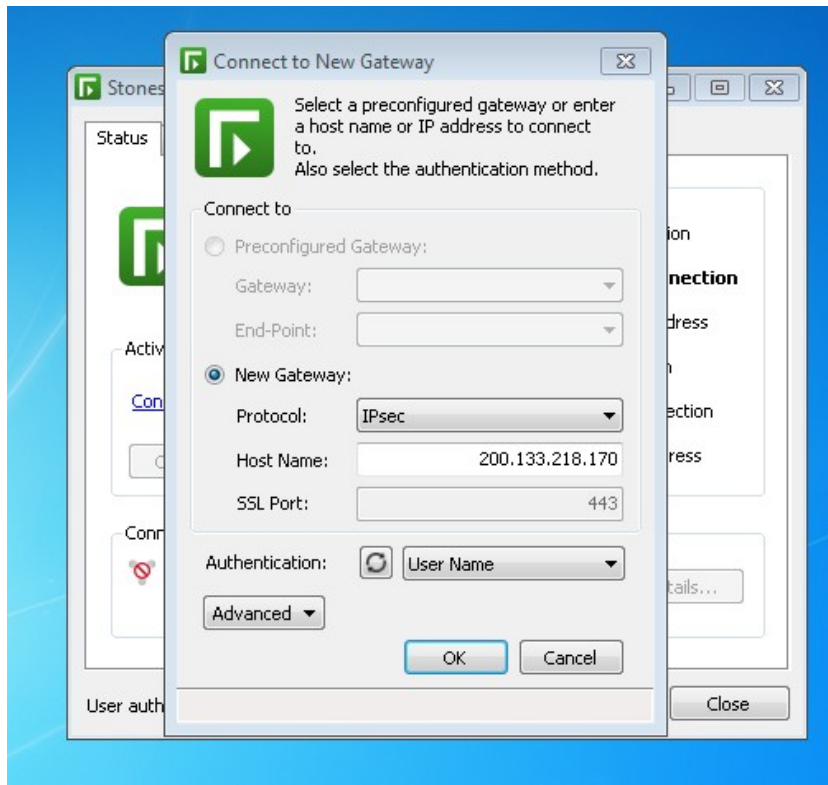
Stones

Status

Activ

Con

Conn

User auth

ion

nection

dress

n

ection

ress

tails...

Close

Connect to New Gateway

Select a preconfigured gateway or enter a host name or IP address to connect to.
Also select the authentication method.

Connect to

Preconfigured Gateway:

Gateway:

End-Point:

New Gateway:

Protocol: IPsec

Host Name: 200.133.218.170

SSL Port: 443

Authentication: User Name

Advanced

OK Cancel